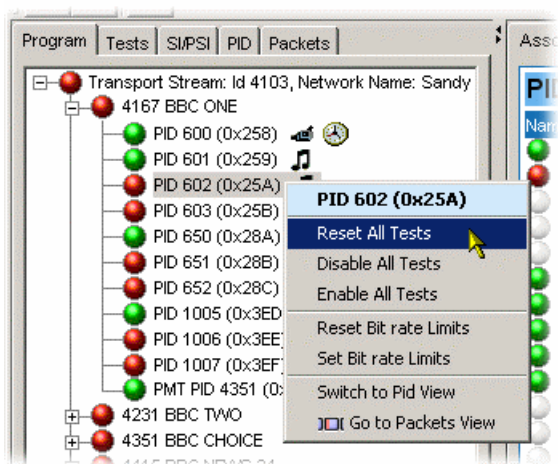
Program | Tests | SI/PSI | PID | Packets

Asso

Transport Stream: Id 4103, Network Name: Sandy
4167 BBC ONE
PID 600 (0x258)
PID 601 (0x259)
PID 602 (0x25A)
PID 603 (0x25B)
PID 650 (0x28A)
PID 651 (0x28B)
PID 652 (0x28C)
PID 1005 (0x3ED
PID 1006 (0x3EE
PID 1007 (0x3EF
PMT PID 4351 (0x
4231 BBC TWO
4351 BBC CHOICE
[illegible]

PID 602 (0x25A)
Reset All Tests
Disable All Tests
Enable All Tests
Reset Bit rate Limits
Set Bit rate Limits
Switch to Pid View
Go to Packets View

PID
Nam